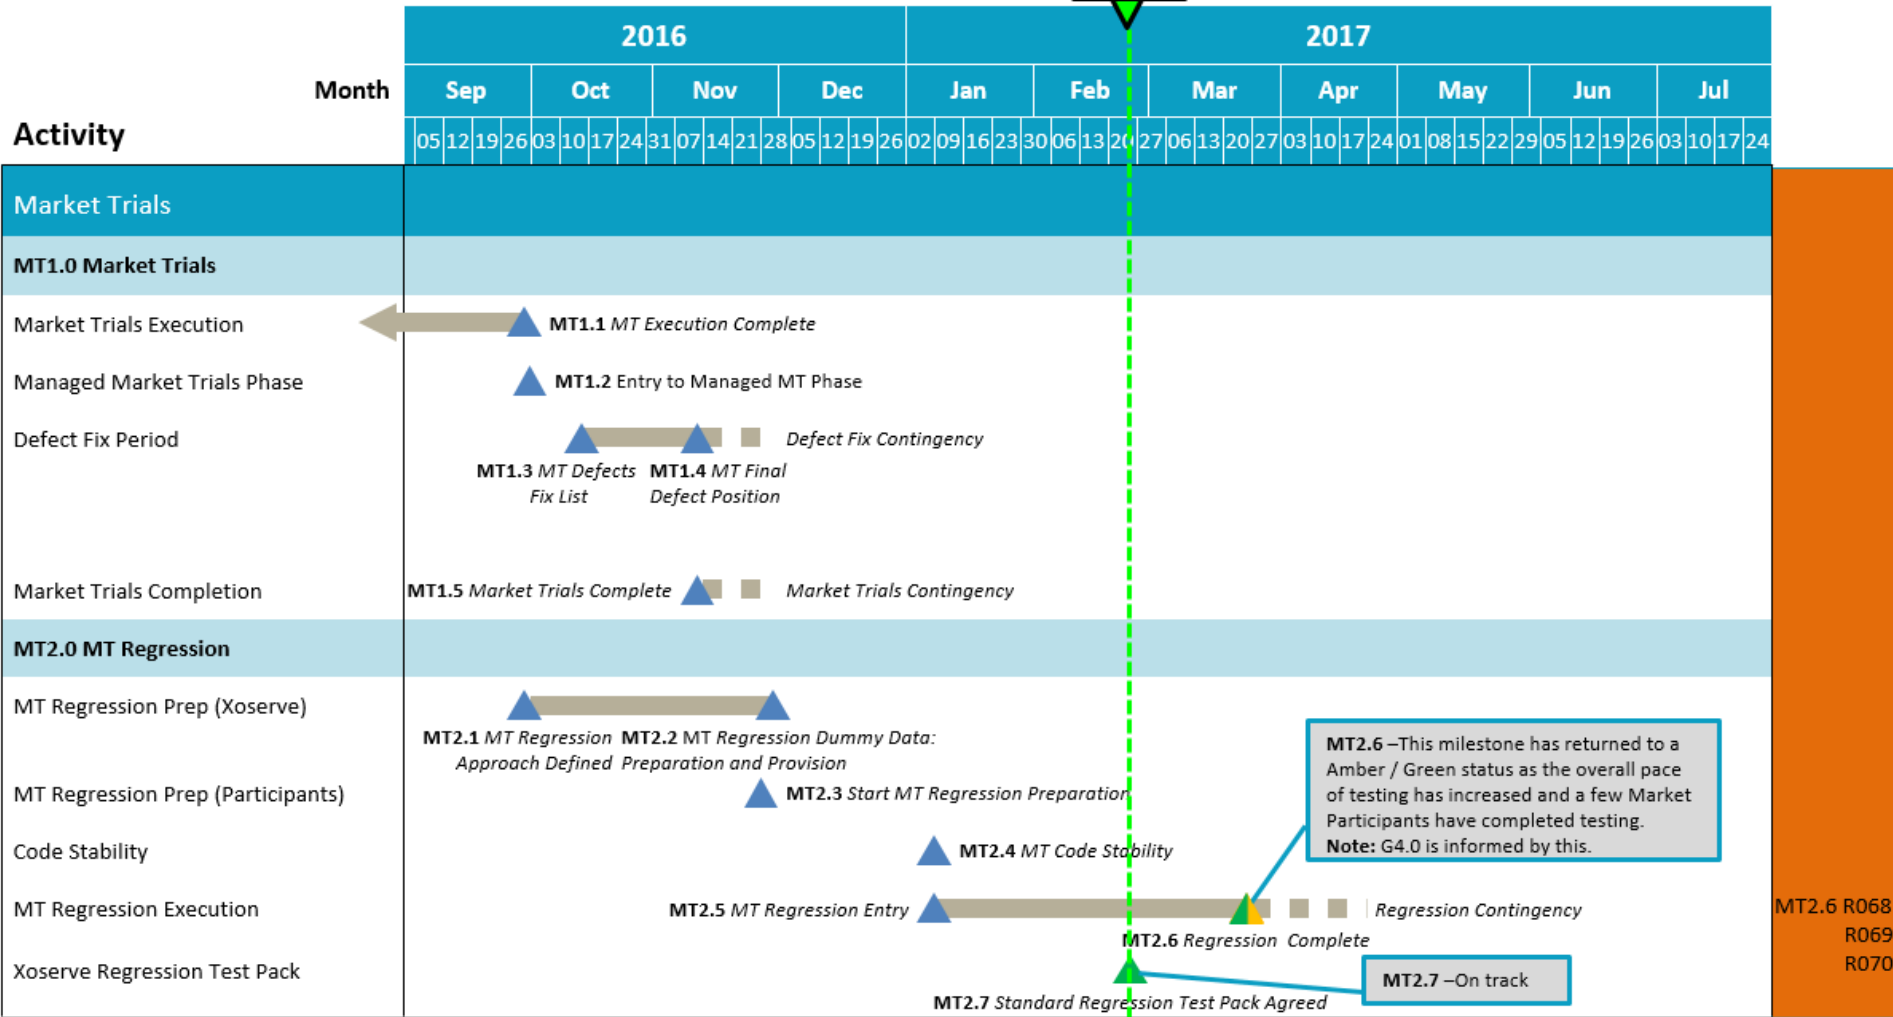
| | 2016 | 2017 |
|---|---|---|

Month: Sep, Oct, Nov, Dec, Jan, Feb, Mar, Apr, May, Jun, Jul

Activity

05 12 19 26 03 10 17 24 31 07 14 21 28 05 12 19 26 02 09 16 23 30 06 13 20 27 06 13 20 27 03 10 17 24 01 08 15 22 29 05 12 19 26 03 10 17 24

Market Trials

MT1.0 Market Trials

Market Trials Execution — **MT1.1** *MT Execution Complete*

Managed Market Trials Phase — **MT1.2** Entry to Managed MT Phase

Defect Fix Period — *Defect Fix Contingency*

**MT1.3** *MT Defects Fix List* **MT1.4** *MT Final Defect Position*

Market Trials Completion — **MT1.5** *Market Trials Complete* *Market Trials Contingency*

MT2.0 MT Regression

MT Regression Prep (Xoserve)

**MT2.1** *MT Regression Approach Defined* **MT2.2** MT *Regression Dummy Data: Preparation and Provision*

MT Regression Prep (Participants) — **MT2.3** *Start MT Regression Preparation*

Code Stability — **MT2.4** *MT Code Stability*

**MT2.6** –This milestone has returned to a Amber / Green status as the overall pace of testing has increased and a few Market Participants have completed testing.
**Note:** G4.0 is informed by this.

MT Regression Execution — **MT2.5** *MT Regression Entry* *Regression Contingency*

**MT2.6** *Regression Complete*

Xoserve Regression Test Pack

**MT2.7** –On track

**MT2.7** *Standard Regression Test Pack Agreed*

MT2.6 R068 R069 R070